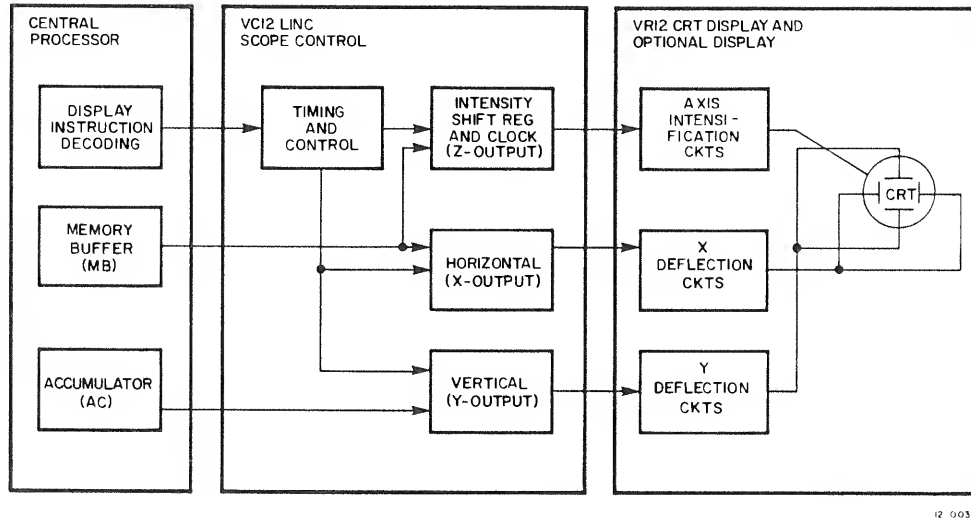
CENTRAL PROCESSOR

DISPLAY INSTRUCTION DECODING

MEMORY BUFFER (MB)

ACCUMULATOR (AC)

VC12 LINC SCOPE CONTROL

TIMING AND CONTROL

INTENSITY SHIFT REG AND CLOCK (Z-OUTPUT)

HORIZONTAL (X-OUTPUT)

VERTICAL (Y-OUTPUT)

VR12 CRT DISPLAY AND OPTIONAL DISPLAY

AXIS INTENSIFICATION CKTS

X DEFLECTION CKTS

Y DEFLECTION CKTS

CRT

12 003